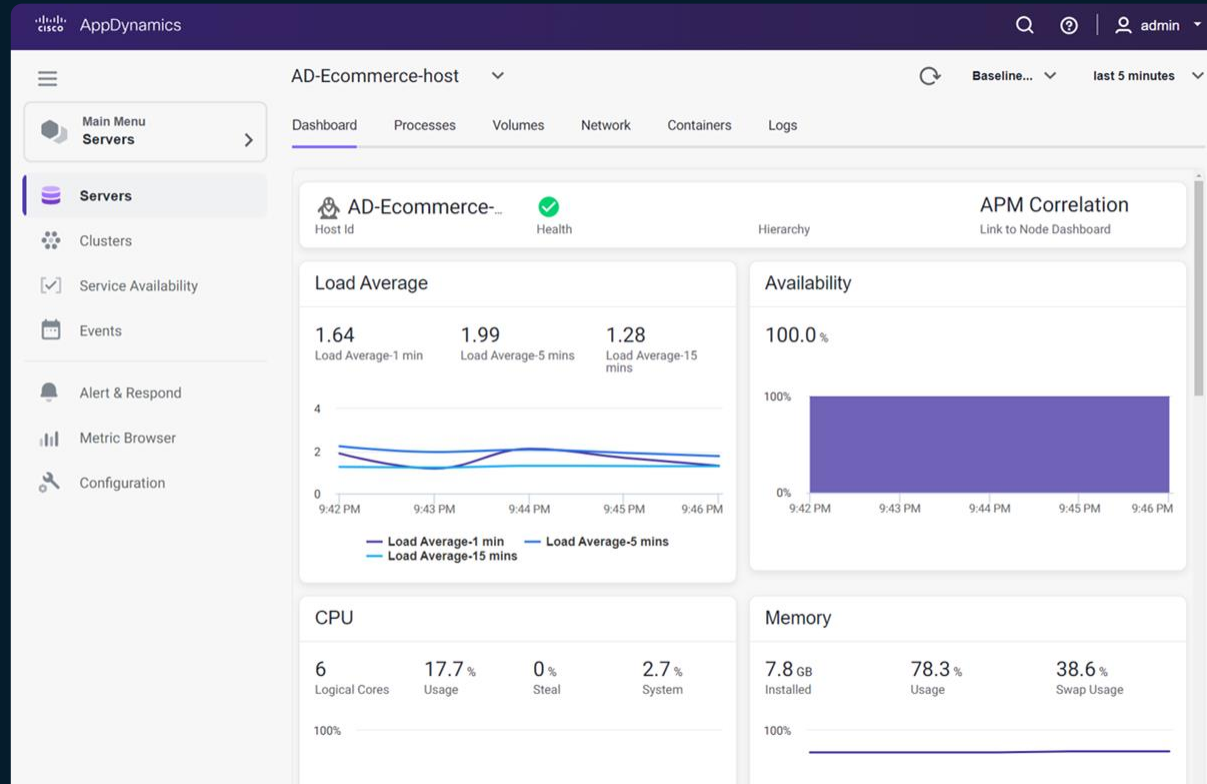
cisco AppDynamics

admin

Main Menu
Servers

Servers
Clusters
Service Availability
Events
Alert & Respond
Metric Browser
Configuration

AD-Ecommerce-host

Baseline...
last 5 minutes

Dashboard
Processes
Volumes
Network
Containers
Logs

AD-Ecommerce-...
Host Id
Health
Hierarchy
APM Correlation
Link to Node Dashboard

Load Average

1.64
Load Average-1 min
1.99
Load Average-5 mins
1.28
Load Average-15 mins

4
2
0
9:42 PM
9:43 PM
9:44 PM
9:45 PM
9:46 PM

Load Average-1 min
Load Average-5 mins
Load Average-15 mins

Availability

100.0 %

100%
0%
9:42 PM
9:43 PM
9:44 PM
9:45 PM
9:46 PM

CPU

6
Logical Cores
17.7 %
Usage
0 %
Steal
2.7 %
System

100%

Memory

7.8 GB
Installed
78.3 %
Usage
38.6 %
Swap Usage

100%